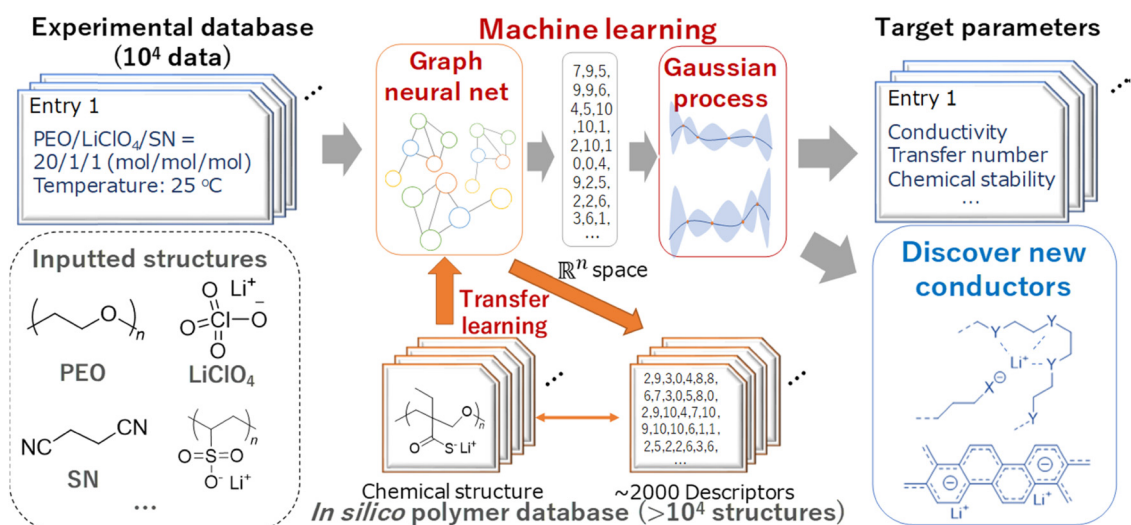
Experimental database ($10^4$ data)

Entry 1

PEO/LiClO$_4$/SN = 20/1/1 (mol/mol/mol)
Temperature: 25 °C

Inputted structures

$n$

Li$^+$

O

O=Cl–O$^-$

O

PEO

LiClO$_4$

NC

CN

SN

$n$

O=S=O

O$^-$ Li$^+$

...

Machine learning

Graph neural net

7,9,5,
9,9,6,
4,5,10
,10,1,
2,10,1
0,0,4,
9,2,5,
2,2,6,
3,6,1,
...

Gaussian process

$\mathbb{R}^n$ space

Transfer learning

S$^-$ Li$^+$

$n$

Chemical structure

2,9,3,0,4,8,8,
6,7,3,0,5,8,0,
2,9,10,4,7,10,
9,10,10,6,1,1,
2,5,2,2,6,3,6,
...

~2000 Descriptors

In silico polymer database (>$10^4$ structures)

Target parameters

Entry 1

Conductivity
Transfer number
Chemical stability
...

Discover new conductors

Y

Y

Li$^+$

X$^-$

Y

Y

Li$^+$

Li$^+$